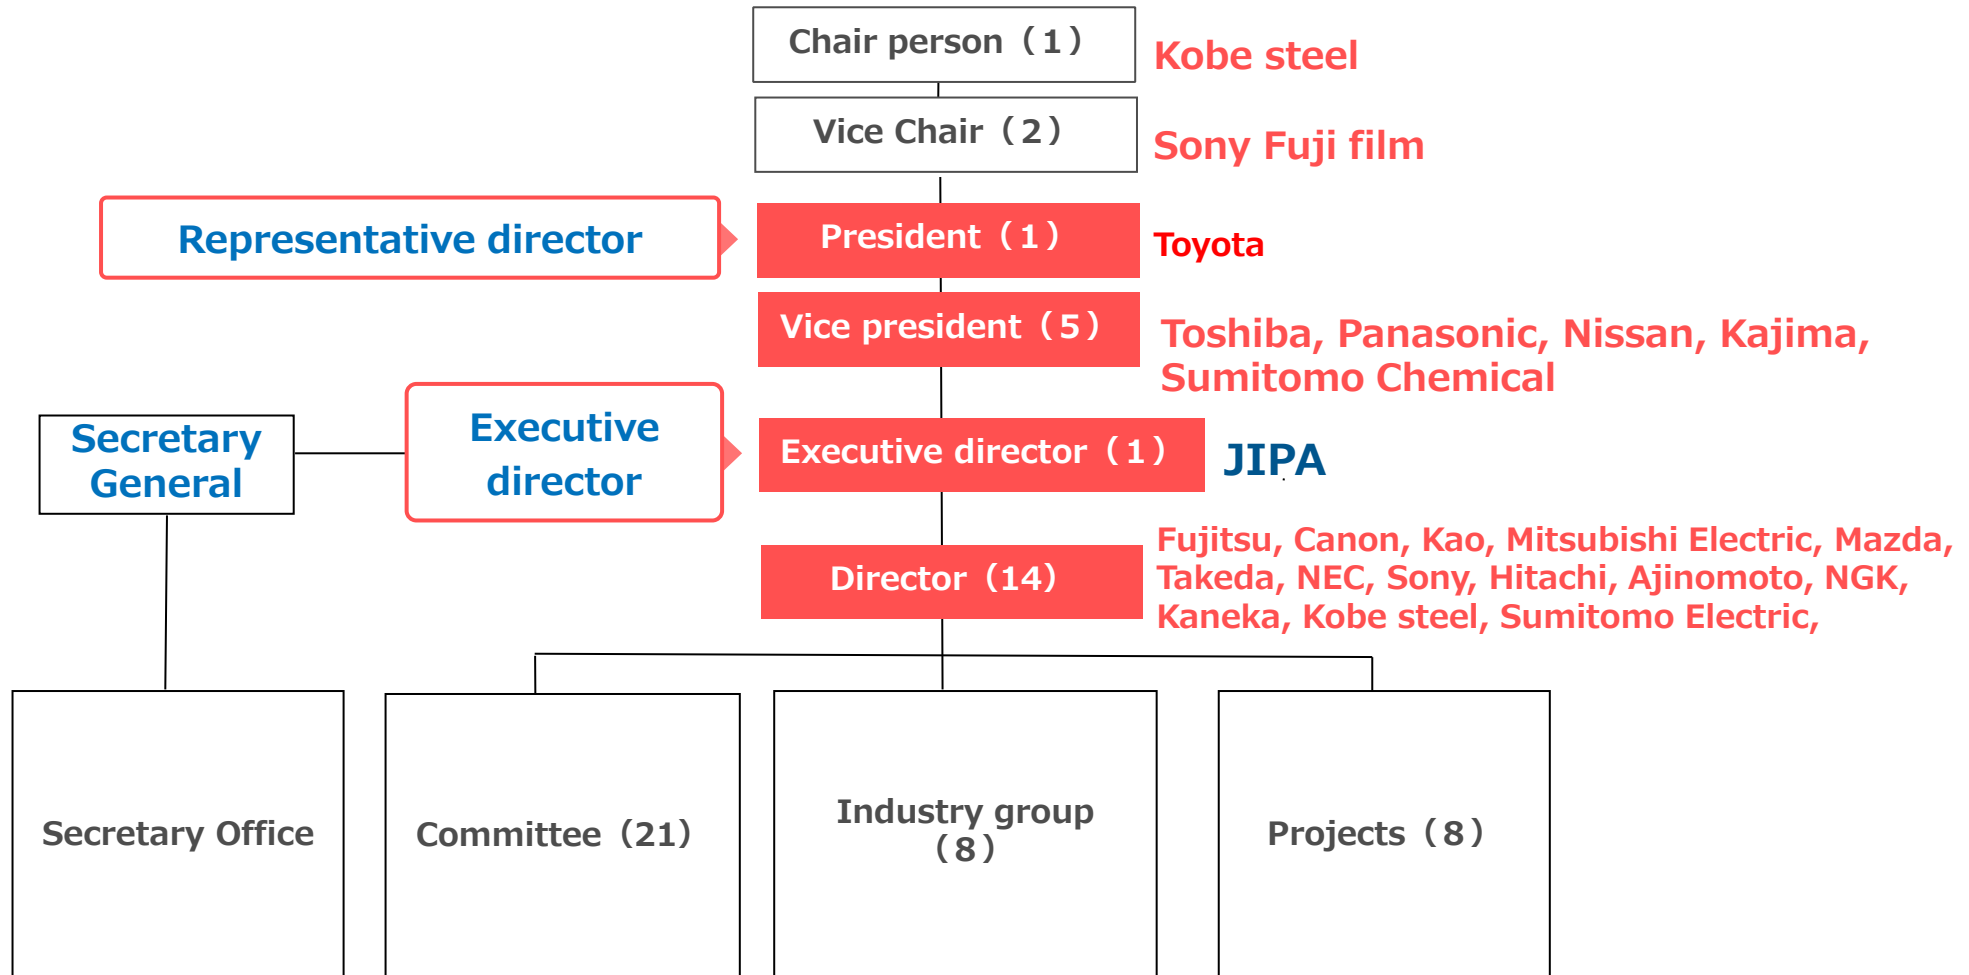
Chair person（1）

Kobe steel

Vice Chair（2）

Sony Fuji film

Representative director

President（1）

Toyota

Vice president（5）

Toshiba, Panasonic, Nissan, Kajima, Sumitomo Chemical

Secretary General

Executive director

Executive director（1）

JIPA

Director（14）

Fujitsu, Canon, Kao, Mitsubishi Electric, Mazda, Takeda, NEC, Sony, Hitachi, Ajinomoto, NGK, Kaneka, Kobe steel, Sumitomo Electric,

Secretary Office

Committee（21）

Industry group（8）

Projects（8）